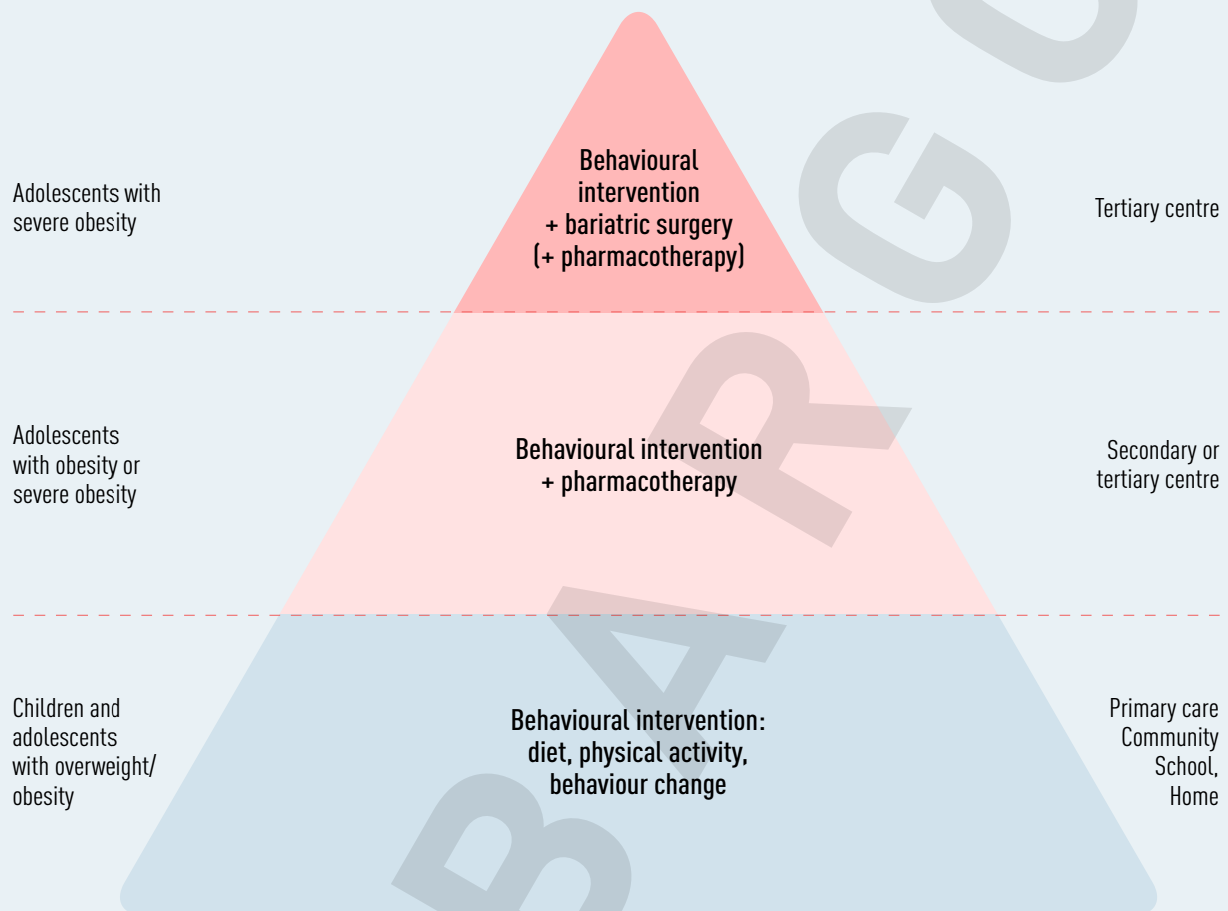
Adolescents with severe obesity

Behavioural intervention + bariatric surgery (+ pharmacotherapy)

Tertiary centre

Adolescents with obesity or severe obesity

Behavioural intervention + pharmacotherapy

Secondary or tertiary centre

Children and adolescents with overweight/ obesity

Behavioural intervention: diet, physical activity, behaviour change

Primary care
Community
School,
Home

BARG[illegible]